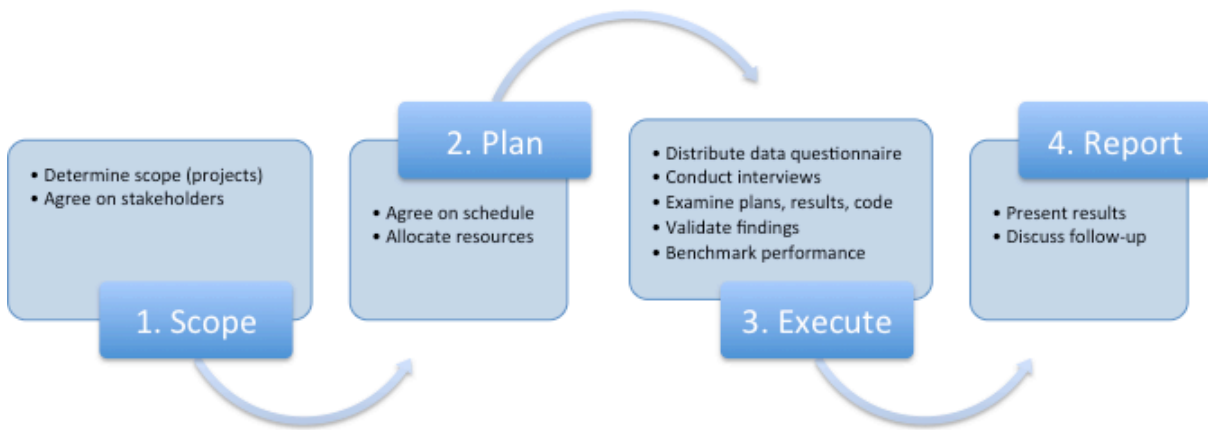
• Determine scope (projects)
• Agree on stakeholders

1. Scope

2. Plan

• Agree on schedule
• Allocate resources

• Distribute data questionnaire
• Conduct interviews
• Examine plans, results, code
• Validate findings
• Benchmark performance

3. Execute

4. Report

• Present results
• Discuss follow-up